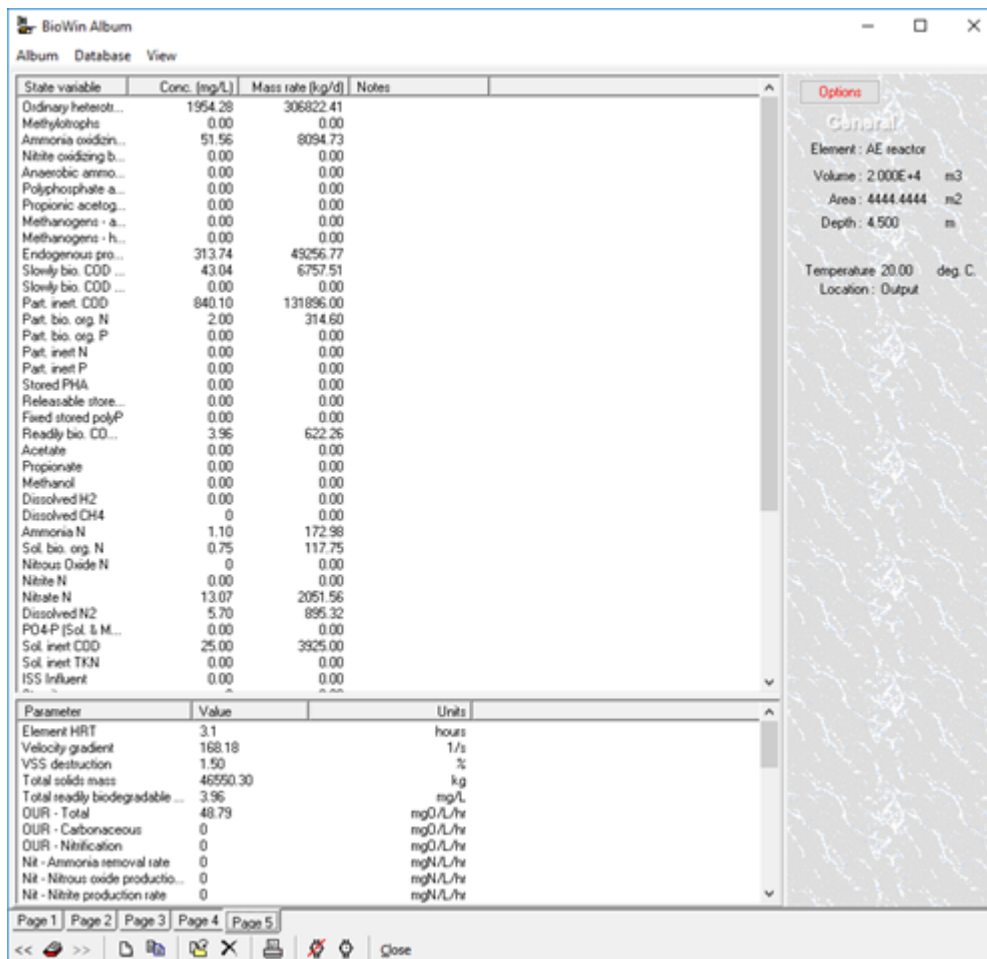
BioWin Album

Album Database View

| State variable | Conc. (mg/L) | Mass rate (kg/d) | Notes |
|---|---|---|---|
| Ordinary heterotr... | 1954.28 | 306822.41 | |
| Methylotrophs | 0.00 | 0.00 | |
| Ammonia oxidizin... | 51.56 | 8094.73 | |
| Nitrite oxidizing b... | 0.00 | 0.00 | |
| Anaerobic ammo... | 0.00 | 0.00 | |
| Polyphosphate a... | 0.00 | 0.00 | |
| Propionic acetog... | 0.00 | 0.00 | |
| Methanogens - a... | 0.00 | 0.00 | |
| Methanogens - h... | 0.00 | 0.00 | |
| Endogenous pro... | 313.74 | 49256.77 | |
| Slowly bio. COD ... | 43.04 | 6757.51 | |
| Slowly bio. COD ... | 0.00 | 0.00 | |
| Part. inert. COD | 840.10 | 131896.00 | |
| Part. bio. org. N | 2.00 | 314.60 | |
| Part. bio. org. P | 0.00 | 0.00 | |
| Part. inert N | 0.00 | 0.00 | |
| Part. inert P | 0.00 | 0.00 | |
| Stored PHA | 0.00 | 0.00 | |
| Releasable store... | 0.00 | 0.00 | |
| Fixed stored polyP | 0.00 | 0.00 | |
| Readily bio. CO... | 3.96 | 622.26 | |
| Acetate | 0.00 | 0.00 | |
| Propionate | 0.00 | 0.00 | |
| Methanol | 0.00 | 0.00 | |
| Dissolved H2 | 0.00 | 0.00 | |
| Dissolved CH4 | 0 | 0.00 | |
| Ammonia N | 1.10 | 172.98 | |
| Sol. bio. org. N | 0.75 | 117.75 | |
| Nitrous Oxide N | 0 | 0.00 | |
| Nitrite N | 0.00 | 0.00 | |
| Nitrate N | 13.07 | 2051.56 | |
| Dissolved N2 | 5.70 | 895.32 | |
| PO4-P (Sol. & M... | 0.00 | 0.00 | |
| Sol. inert COD | 25.00 | 3925.00 | |
| Sol. inert TKN | 0.00 | 0.00 | |
| ISS Influent | 0.00 | 0.00 | |

| Parameter | Value | Units |
|---|---|---|
| Element HRT | 3.1 | hours |
| Velocity gradient | 168.18 | 1/s |
| VSS destruction | 1.50 | % |
| Total solids mass | 46550.30 | kg |
| Total readily biodegradable ... | 3.96 | mg/L |
| OUR - Total | 48.79 | mgO/L/hr |
| OUR - Carbonaceous | 0 | mgO/L/hr |
| OUR - Nitrification | 0 | mgO/L/hr |
| Nit - Ammonia removal rate | 0 | mgN/L/hr |
| Nit - Nitrous oxide productio... | 0 | mgN/L/hr |
| Nit - Nitrite production rate | 0 | mgN/L/hr |

Options

General

Element : AE reactor
Volume : 2.000E+4 m3
Area : 4444.4444 m2
Depth : 4.500 m

Temperature 20.00 deg. C.
Location : Output

Page 1 Page 2 Page 3 Page 4 Page 5

<< >> Close